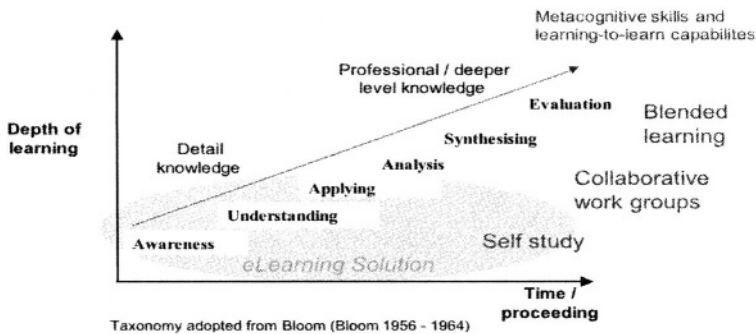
Metacognitive skills and learning-to-learn capabilites

Professional / deeper level knowledge

Depth of learning

Detail knowledge

Evaluation

Blended learning

Synthesising

Analysis

Applying

Collaborative work groups

Understanding

Awareness

Self study

eLearning Solution

Time / proceeding

Taxonomy adopted from Bloom (Bloom 1956 - 1964)